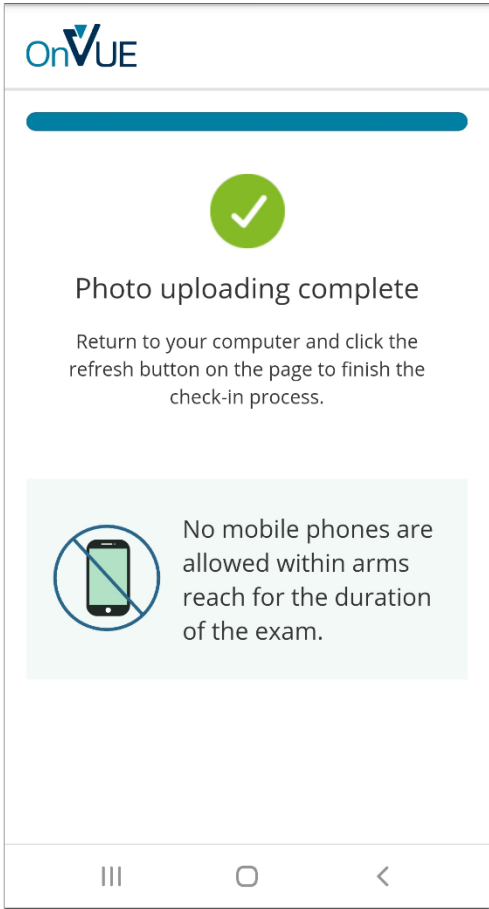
OnVUE

Photo uploading complete

Return to your computer and click the refresh button on the page to finish the check-in process.

No mobile phones are allowed within arms reach for the duration of the exam.